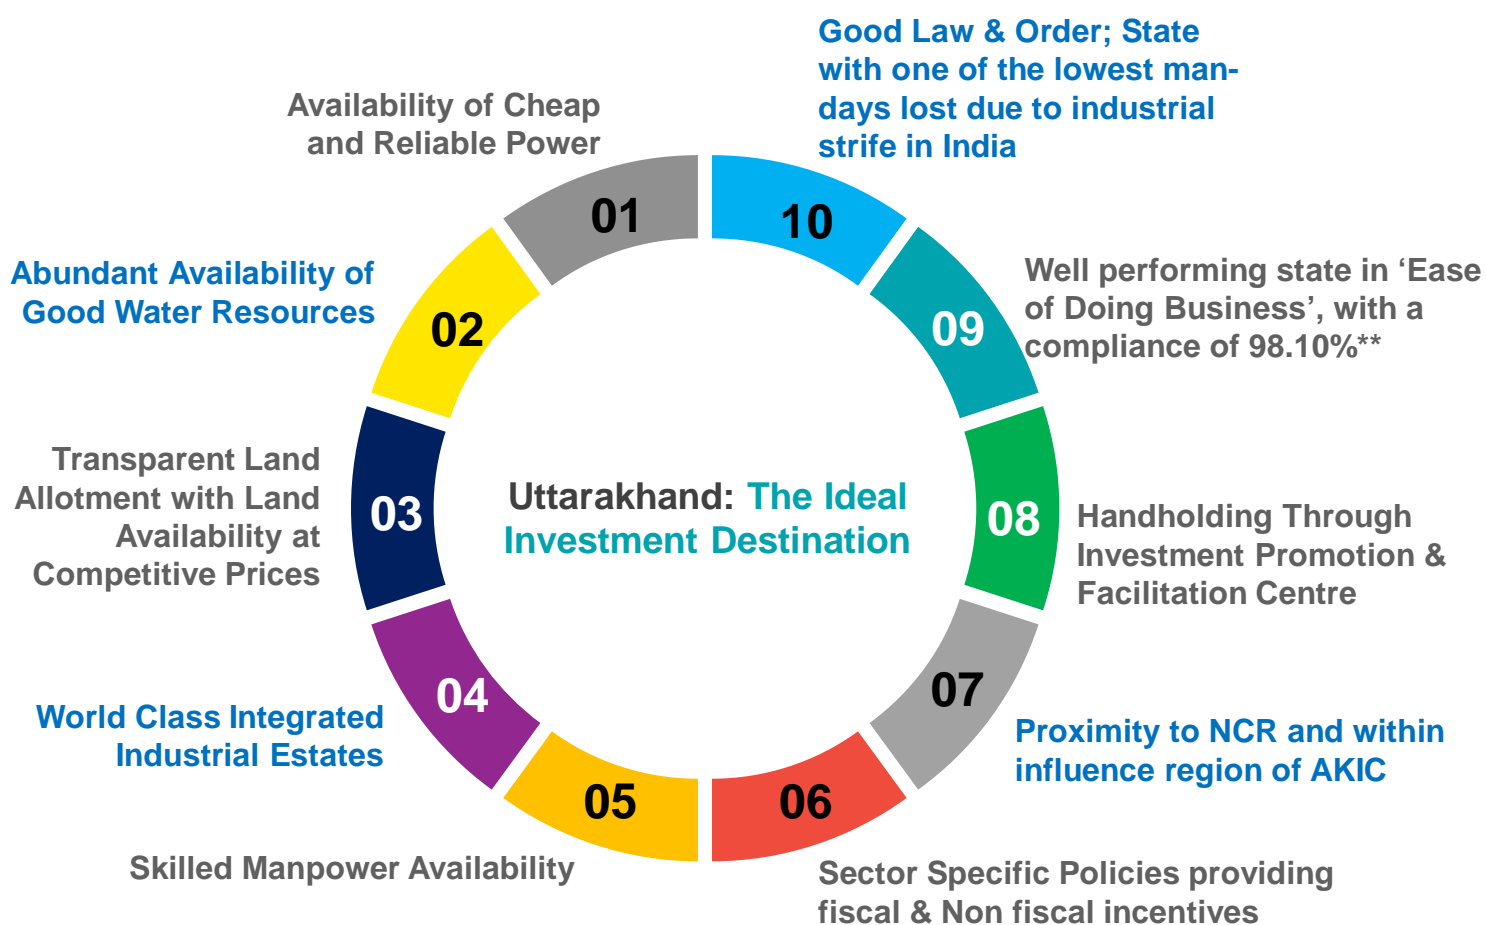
Uttarakhand: The Ideal Investment Destination

01
Availability of Cheap and Reliable Power

02
Abundant Availability of Good Water Resources

03
Transparent Land Allotment with Land Availability at Competitive Prices

04
World Class Integrated Industrial Estates

05
Skilled Manpower Availability

06
Sector Specific Policies providing fiscal & Non fiscal incentives

07
Proximity to NCR and within influence region of AKIC

08
Handholding Through Investment Promotion & Facilitation Centre

09
Well performing state in 'Ease of Doing Business', with a compliance of 98.10%**

10
Good Law & Order; State with one of the lowest man-days lost due to industrial strife in India